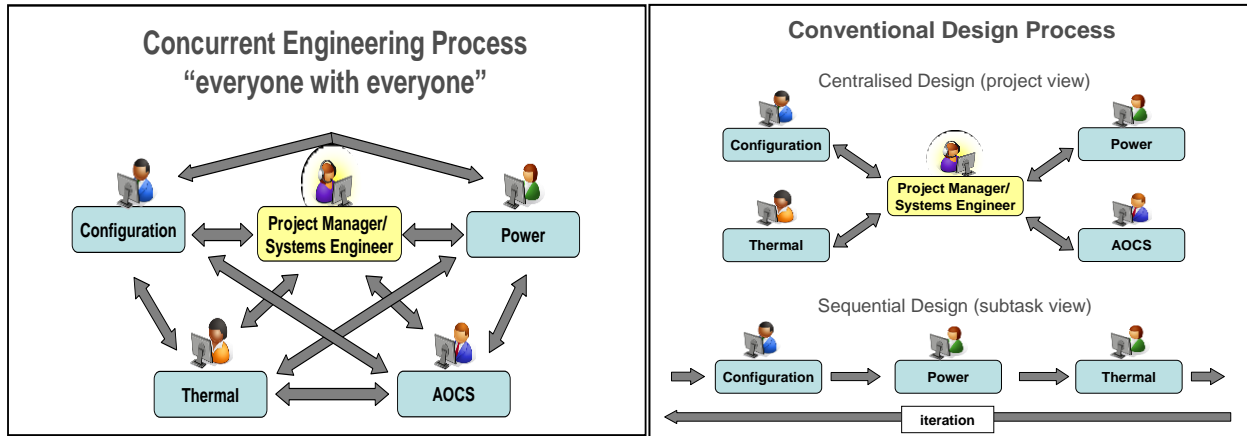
Concurrent Engineering Process
"everyone with everyone"

Configuration

Project Manager/ Systems Engineer

Power

Thermal

AOCS

Conventional Design Process

Centralised Design (project view)

Configuration

Power

Project Manager/ Systems Engineer

Thermal

AOCS

Sequential Design (subtask view)

Configuration

Power

Thermal

iteration